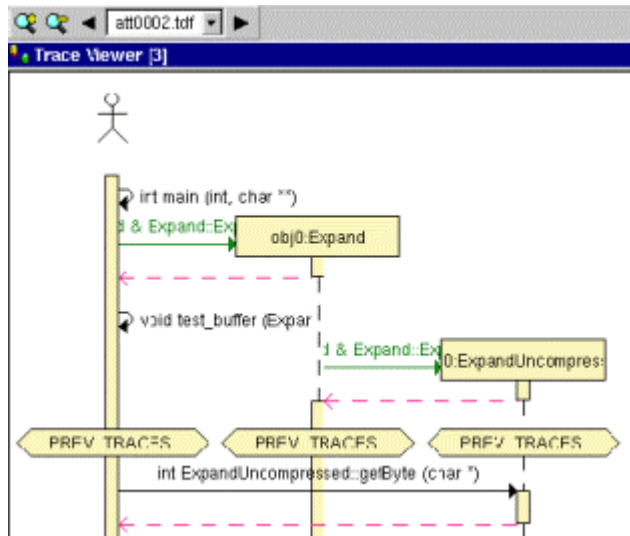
att0002.tdf

Trace Viewer [3]

int main (int, char **)

d & Expand::Ex

obj0:Expand

void test_buffer (Expar

d & Expand::Ex

0:ExpandUncompress

PREV_TRACES

PREV_TRACES

PREV_TRACES

int ExpandUncompressed::getByte (char *)